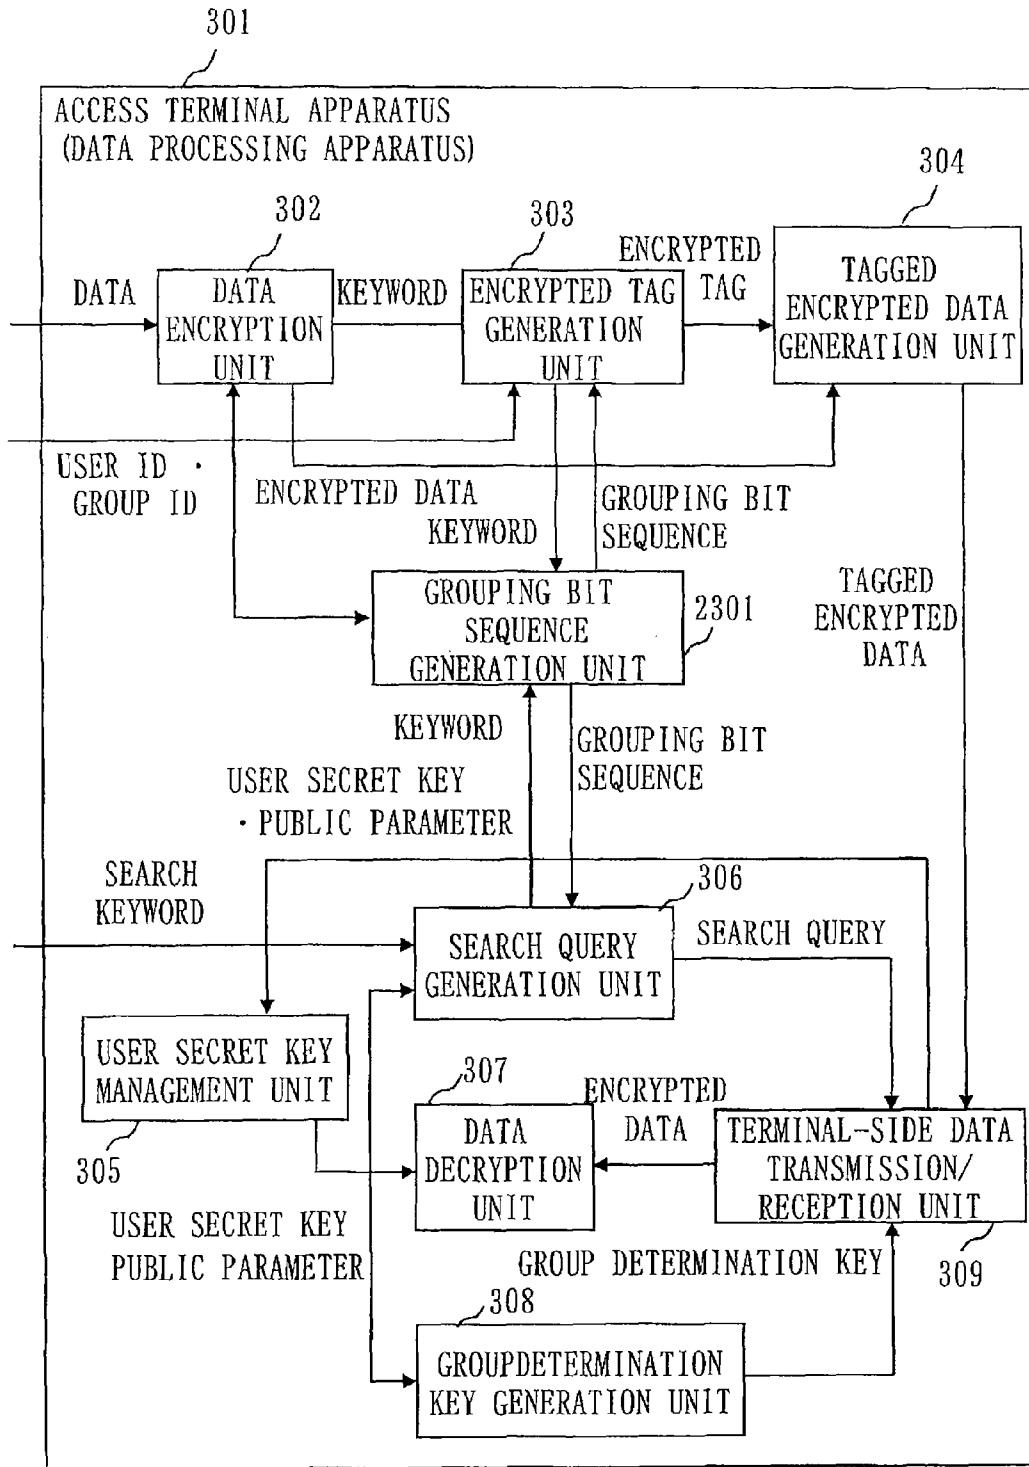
301

ACCESS TERMINAL APPARATUS (DATA PROCESSING APPARATUS)

302

303

304

DATA

DATA ENCRYPTION UNIT

KEYWORD

ENCRYPTED TAG GENERATION UNIT

ENCRYPTED TAG

TAGGED ENCRYPTED DATA GENERATION UNIT

USER ID · GROUP ID

ENCRYPTED DATA

KEYWORD

GROUPING BIT SEQUENCE

GROUPING BIT SEQUENCE GENERATION UNIT

2301

TAGGED ENCRYPTED DATA

KEYWORD

GROUPING BIT SEQUENCE

USER SECRET KEY · PUBLIC PARAMETER

SEARCH KEYWORD

306

SEARCH QUERY GENERATION UNIT

SEARCH QUERY

USER SECRET KEY MANAGEMENT UNIT

305

307

DATA DECRYPTION UNIT

ENCRYPTED DATA

TERMINAL-SIDE DATA TRANSMISSION/ RECEPTION UNIT

USER SECRET KEY PUBLIC PARAMETER

GROUP DETERMINATION KEY

309

308

GROUPDETERMINATION KEY GENERATION UNIT